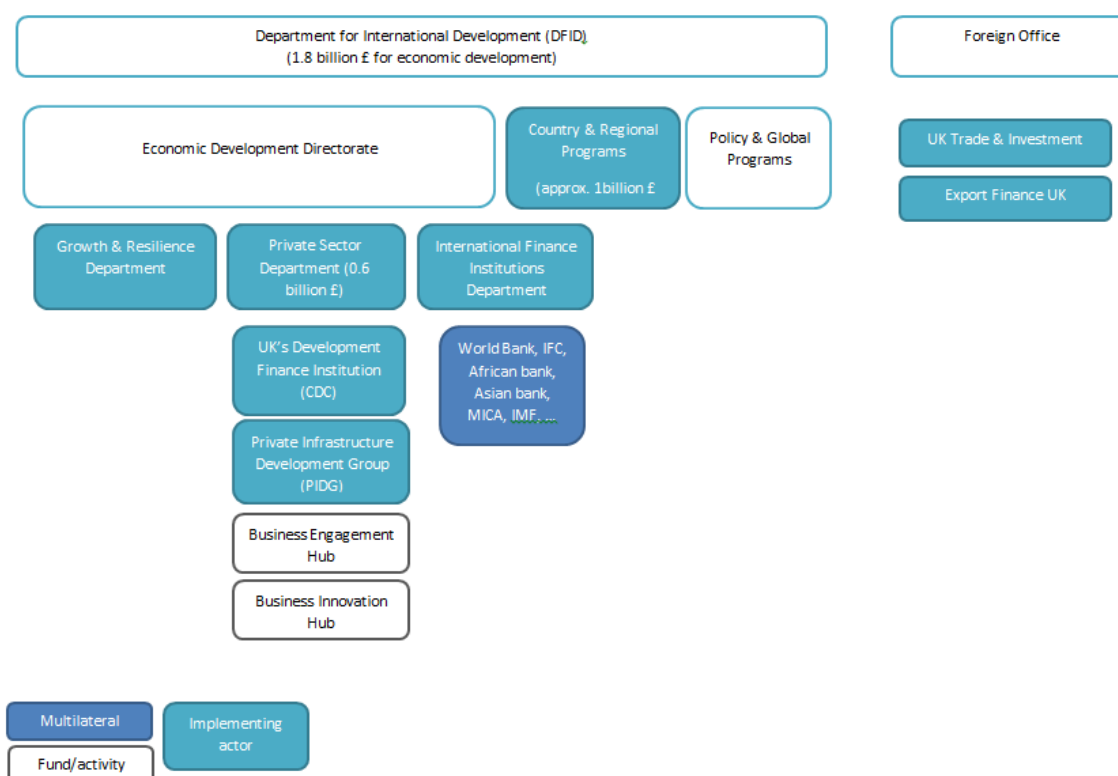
Department for International Development (DFID)
(1.8 billion £ for economic development)

Foreign Office

Economic Development Directorate

Country & Regional Programs

(approx. 1billion £

Policy & Global Programs

UK Trade & Investment

Export Finance UK

Growth & Resilience Department

Private Sector Department (0.6 billion £)

International Finance Institutions Department

UK's Development Finance Institution (CDC)

World Bank, IFC, African bank, Asian bank, MICA, IMF, ...

Private Infrastructure Development Group (PIDG)

Business Engagement Hub

Business Innovation Hub

Multilateral

Implementing actor

Fund/activity